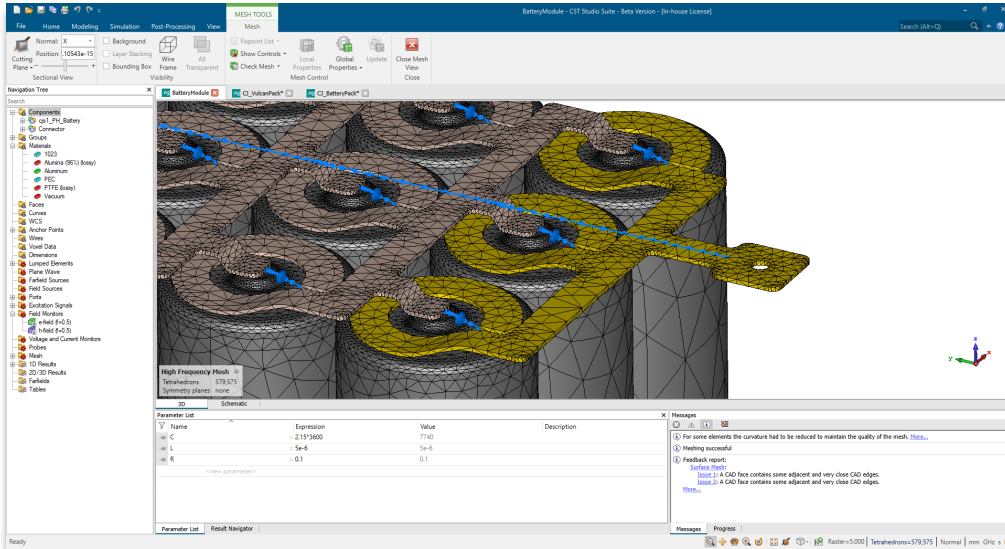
BatteryModule - CST Studio Suite - Beta Version - [In-house License]

MESH TOOLS

File Home Modeling Simulation Post-Processing View Mesh

Search (Alt+Q)

Normal X
Position 10543e-15
Cutting Plane
Sectional View

Background
Layer Stacking
Bounding Box
Wire Frame
All Transparent
Visibility

Fixpoint List
Show Controls
Check Mesh
Local Properties
Global Properties
Update
Mesh Control

Close Mesh View
Close

Navigation Tree
Search

Components
cps1_PH_Battery
Connector
Groups
Materials
1023
Alumina (96%) (lossy)
Aluminum
PEC
PTFE (lossy)
Vacuum
Faces
Curves
WCS
Anchor Points
Wires
Voxel Data
Dimensions
Lumped Elements
Plane Wave
Farfield Sources
Field Sources
Ports
Excitation Signals
Field Monitors
e-field (f=0.5)
h-field (f=0.5)
Voltage and Current Monitors
Probes
Mesh
1D Results
2D/3D Results
Farfields
Tables

BatteryModule
C1_VulcanPack*
C1_BatteryPack*

High Frequency Mesh
Tetrahedrons 579,575
Symmetry planes none

3D Schematic

Parameter List

| Name | Expression | Value | Description |
|---|---|---|---|
| C | = 2.15*3600 | 7740 | |
| L | = 5e-6 | 5e-6 | |
| R | = 0.1 | 0.1 | |
| <new parameter> | | | |

Parameter List Result Navigator

Messages

For some elements the curvature had to be reduced to maintain the quality of the mesh. More...
Meshing successful
Feedback report:
Surface Mesh:
Issue 1: A CAD face contains some adjacent and very close CAD edges.
Issue 2: A CAD face contains some adjacent and very close CAD edges.
More...

Messages Progress

Ready
Raster=5.000 Tetrahedrons=579,575 Normal mm GHz s